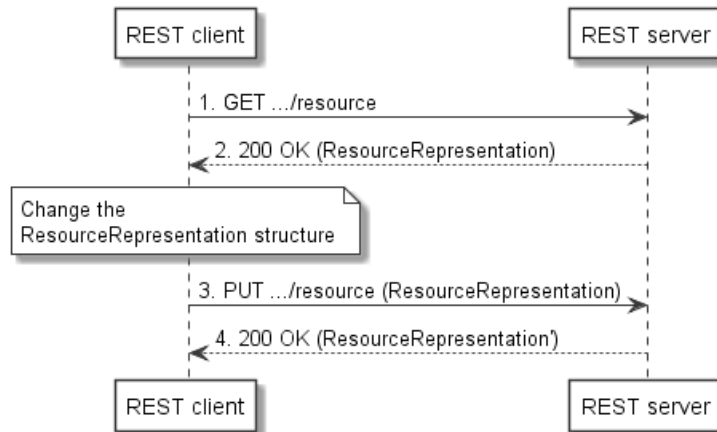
REST client

REST server

1. GET .../resource

2. 200 OK (ResourceRepresentation)

Change the ResourceRepresentation structure

3. PUT .../resource (ResourceRepresentation)

4. 200 OK (ResourceRepresentation')

REST client

REST server